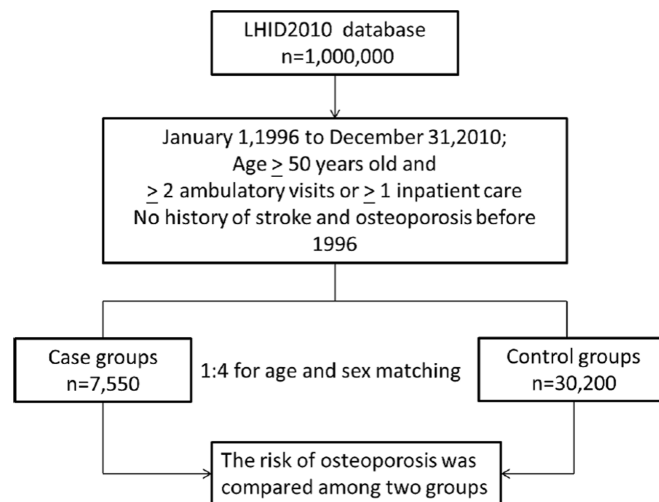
LHID2010 database
n=1,000,000

January 1,1996 to December 31,2010;
Age $\geq$ 50 years old and
$\geq$ 2 ambulatory visits or $\geq$ 1 inpatient care
No history of stroke and osteoporosis before 1996

Case groups
n=7,550

1:4 for age and sex matching

Control groups
n=30,200

The risk of osteoporosis was compared among two groups